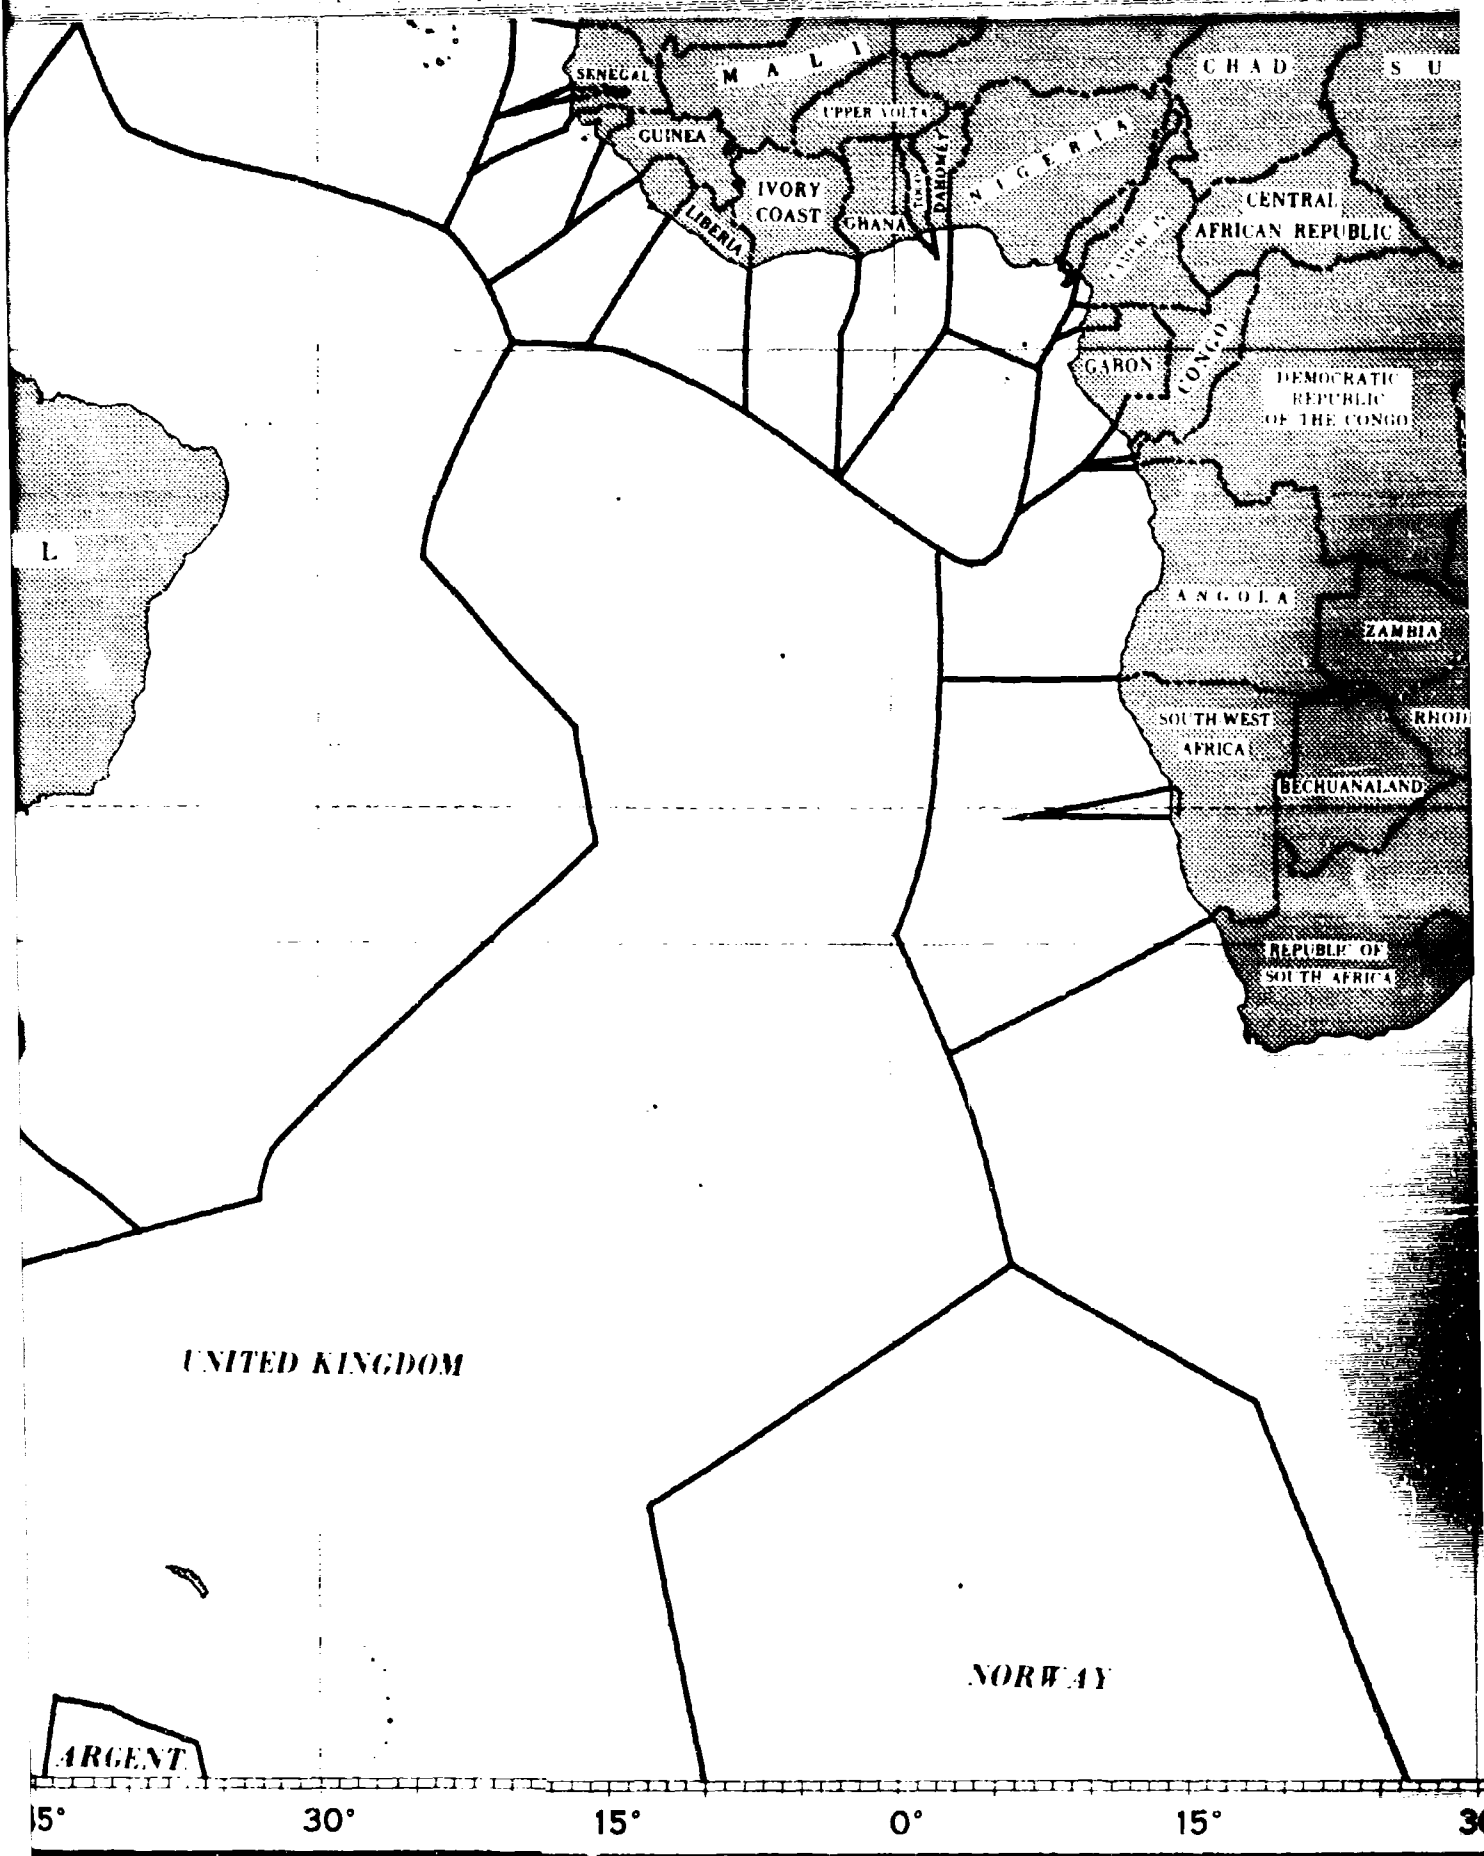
SENEGAL
M A L I
CHAD
S U
UPPER VOLTA
GUINEA
NIGERIA
IVORY COAST
LIBERIA
GHANA
TOGO
DAHOMEY
CAMEROON
CENTRAL AFRICAN REPUBLIC
GABON
CONGO
DEMOCRATIC REPUBLIC OF THE CONGO
L
ANGOLA
ZAMBIA
SOUTH WEST AFRICA
RHOD
BECHUANALAND
REPUBLIC OF SOUTH AFRICA
UNITED KINGDOM
NORWAY
ARGENT.
5°
30°
15°
0°
15°
3